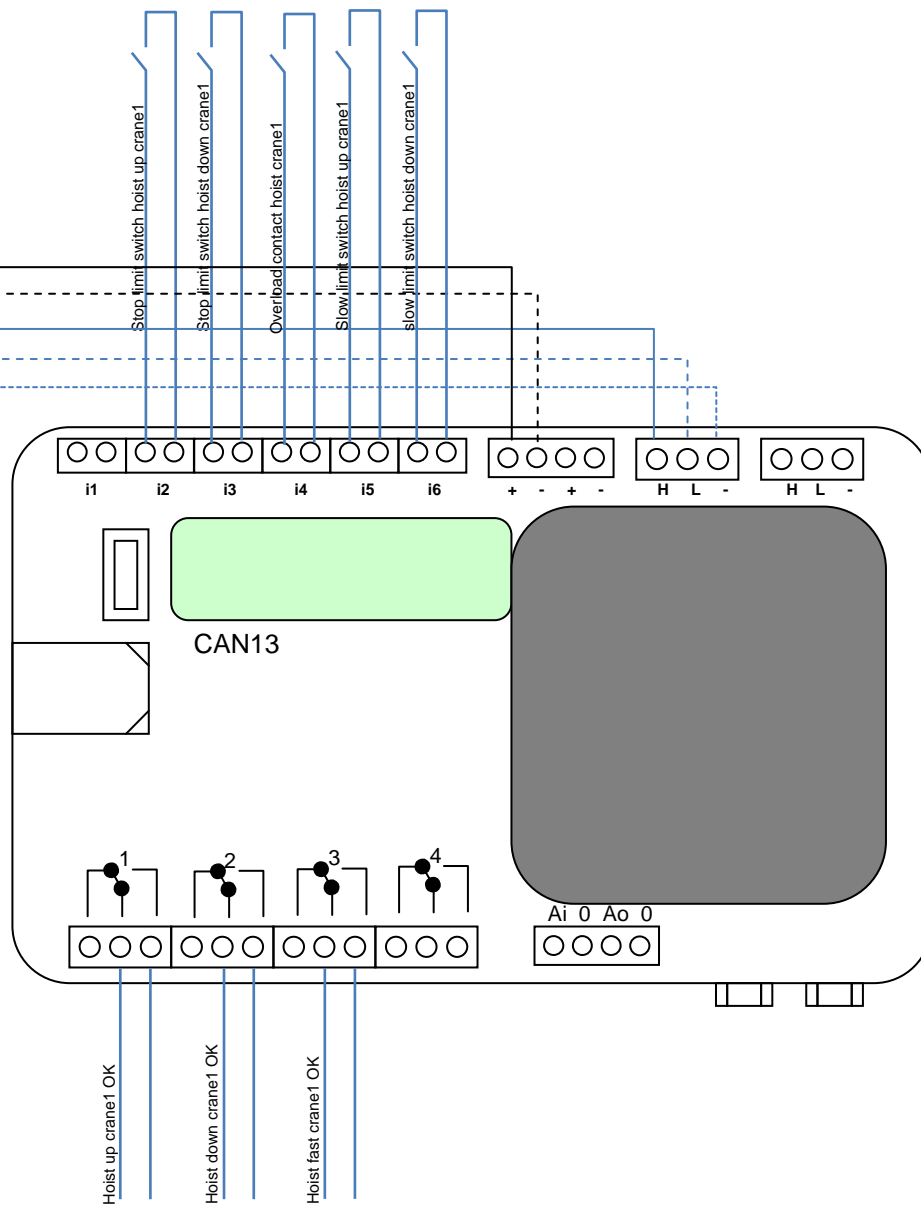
Stop limit switch hoist up crane1

Stop limit switch hoist down crane1

Overload contact hoist crane1

Slow limit switch hoist up crane1

slow limit switch hoist down crane1

i1 i2 i3 i4 i5 i6

+ - + -

H L -

H L -

CAN13

1 2 3 4

Ai 0 Ao 0

Hoist up crane1 OK

Hoist down crane1 OK

Hoist fast crane1 OK